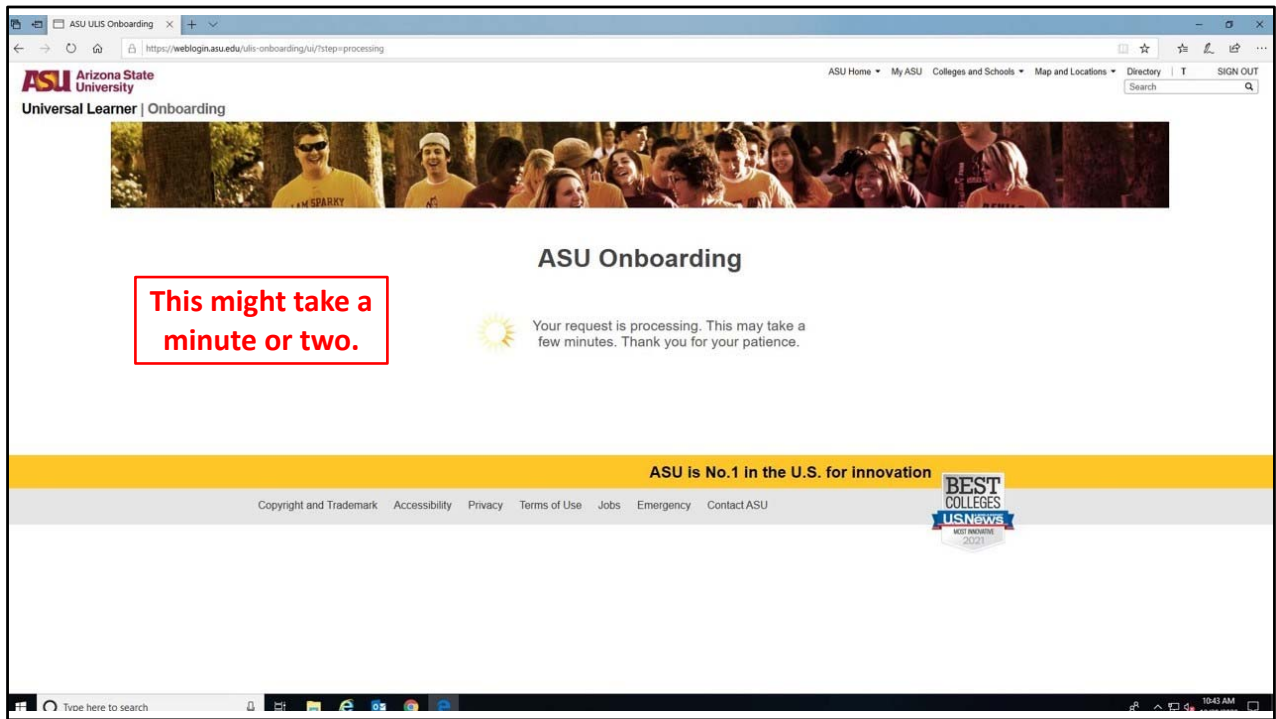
ASU ULIS Onboarding

https://weblogin.asu.edu/ulis-onboarding/ui/?step=processing

ASU Arizona State University

ASU Home ▾ My ASU Colleges and Schools ▾ Map and Locations ▾ Directory | T SIGN OUT

Search

Universal Learner | Onboarding

I AM SPARKY

ASU Onboarding

This might take a minute or two.

Your request is processing. This may take a few minutes. Thank you for your patience.

ASU is No.1 in the U.S. for innovation

Copyright and Trademark Accessibility Privacy Terms of Use Jobs Emergency Contact ASU

BEST COLLEGES U.S.News MOST INNOVATIVE 2021

Type here to search

10:43 AM